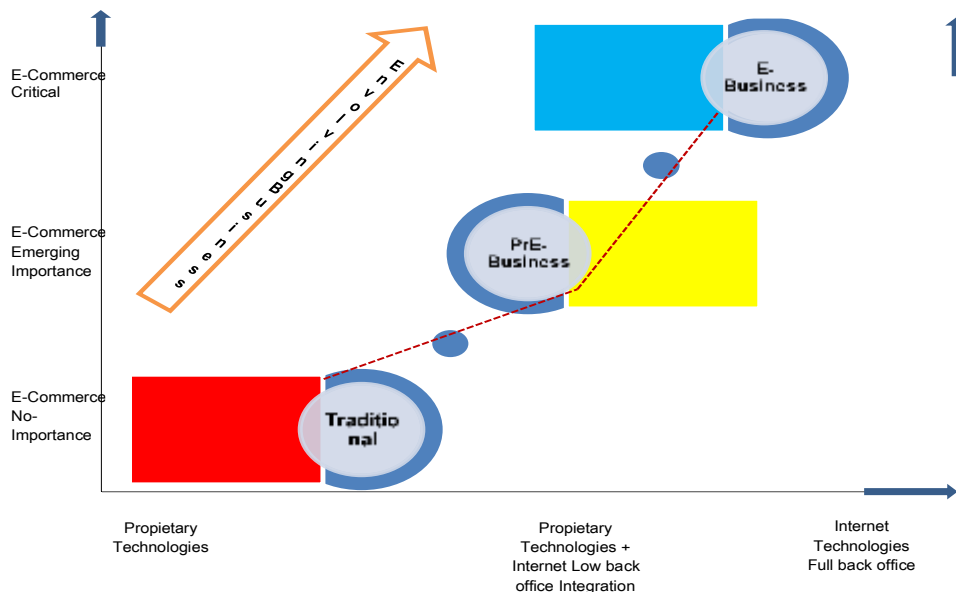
E-Commerce Critical

E-Commerce Emerging Importance

E-Commerce No-Importance

Envolving Business

E-Business

PrE-Business

Traditional

Propietary Technologies

Propietary Technologies + Internet Low back office Integration

Internet Technologies Full back office